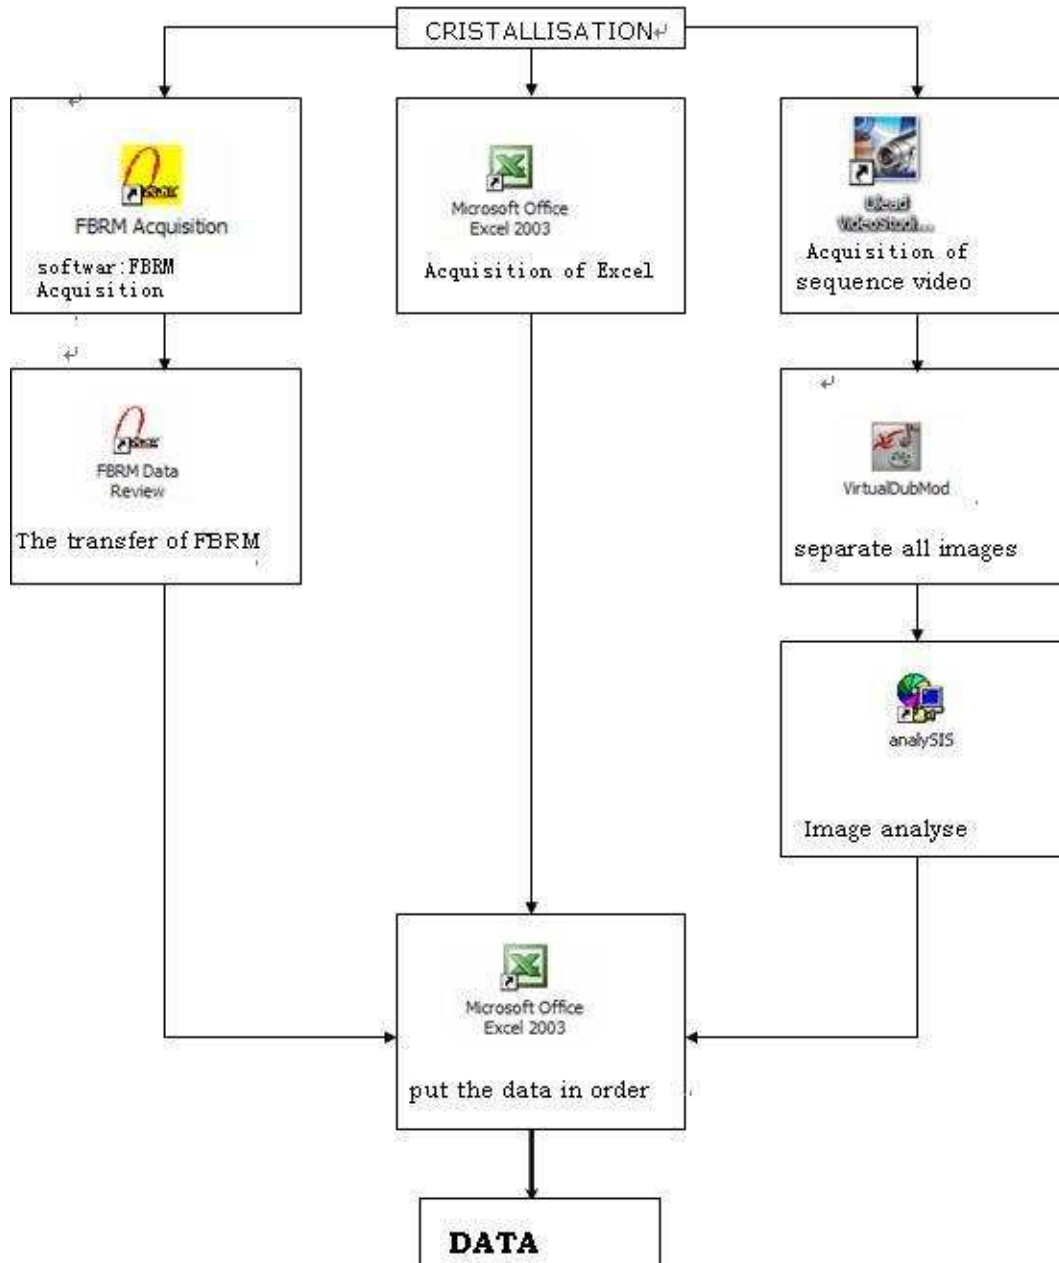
CRISTALLISATION

FBRM Acquisition

softwar:FBRM Acquisition

Microsoft Office Excel 2003

Acquisition of Excel

Ulead VideoStudi...

Acquisition of sequence video

FBRM Data Review

The transfer of FBRM

VirtualDubMod

separate all images

analySIS

Image analyse

Microsoft Office Excel 2003

put the data in order

DATA